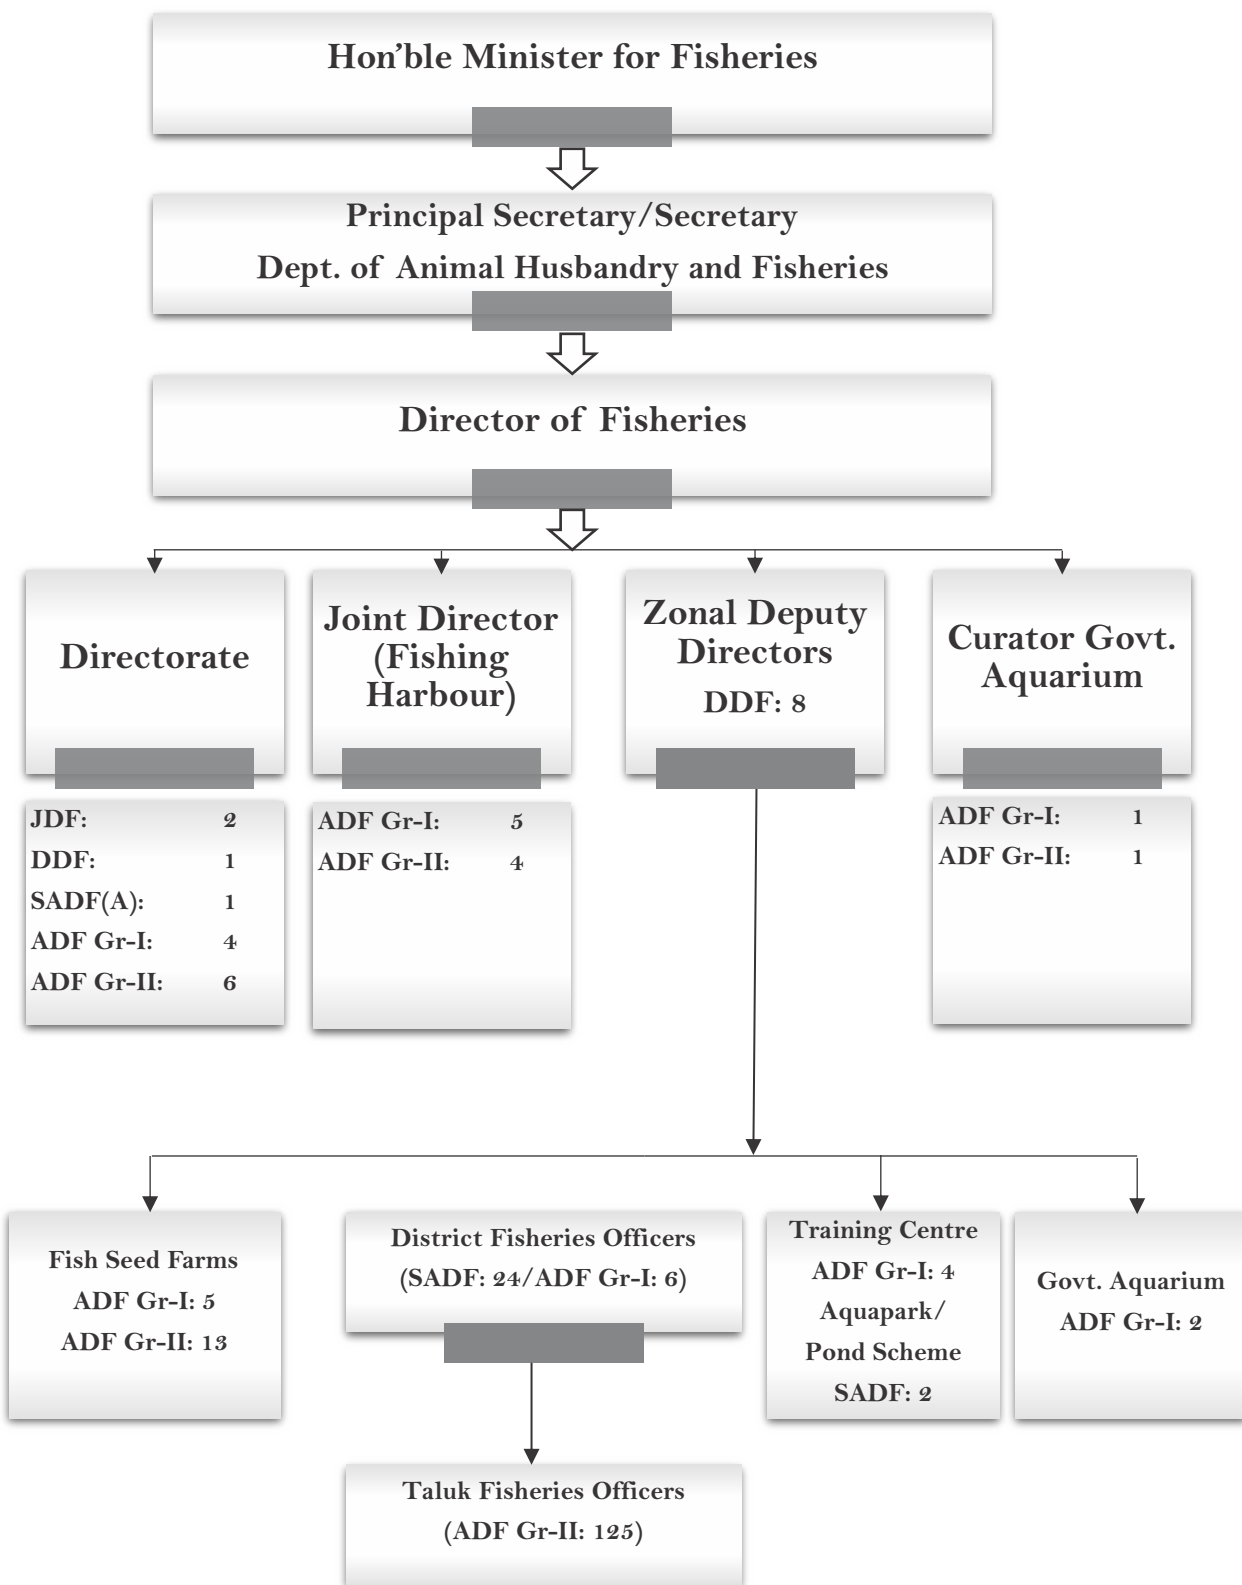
Hon’ble Minister for Fisheries

Principal Secretary/Secretary
Dept. of Animal Husbandry and Fisheries

Director of Fisheries

Directorate

JDF: 2
DDF: 1
SADF(A): 1
ADF Gr-I: 4
ADF Gr-II: 6

Joint Director (Fishing Harbour)

ADF Gr-I: 5
ADF Gr-II: 4

Zonal Deputy Directors
DDF: 8

Curator Govt. Aquarium

ADF Gr-I: 1
ADF Gr-II: 1

Fish Seed Farms
ADF Gr-I: 5
ADF Gr-II: 13

District Fisheries Officers
(SADF: 24/ADF Gr-I: 6)

Training Centre
ADF Gr-I: 4
Aquapark/
Pond Scheme
SADF: 2

Govt. Aquarium
ADF Gr-I: 2

Taluk Fisheries Officers
(ADF Gr-II: 125)